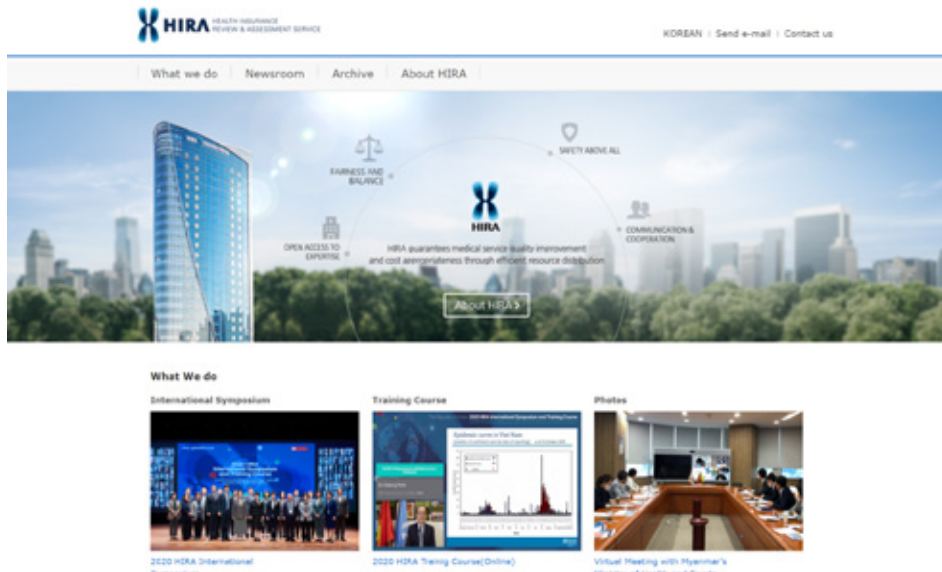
HIRA HEALTH INSURANCE REVIEW & ASSESSMENT SERVICE

KOREAN | Send e-mail | Contact us

What we do | Newsroom | Archive | About HIRA

FAIRNESS AND BALANCE

SAFETY ABOVE ALL

OPEN ACCESS TO EXPERTISE

COMMUNICATION & COOPERATION

HIRA

HIRA guarantees medical service quality improvement and cost appropriateness through efficient resource distribution

About HIRA >

What We do

International Symposium

Training Course

Photos

2020 HIRA International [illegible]

2020 HIRA Training Course(Online)

Virtual Meeting with Myanmar's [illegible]